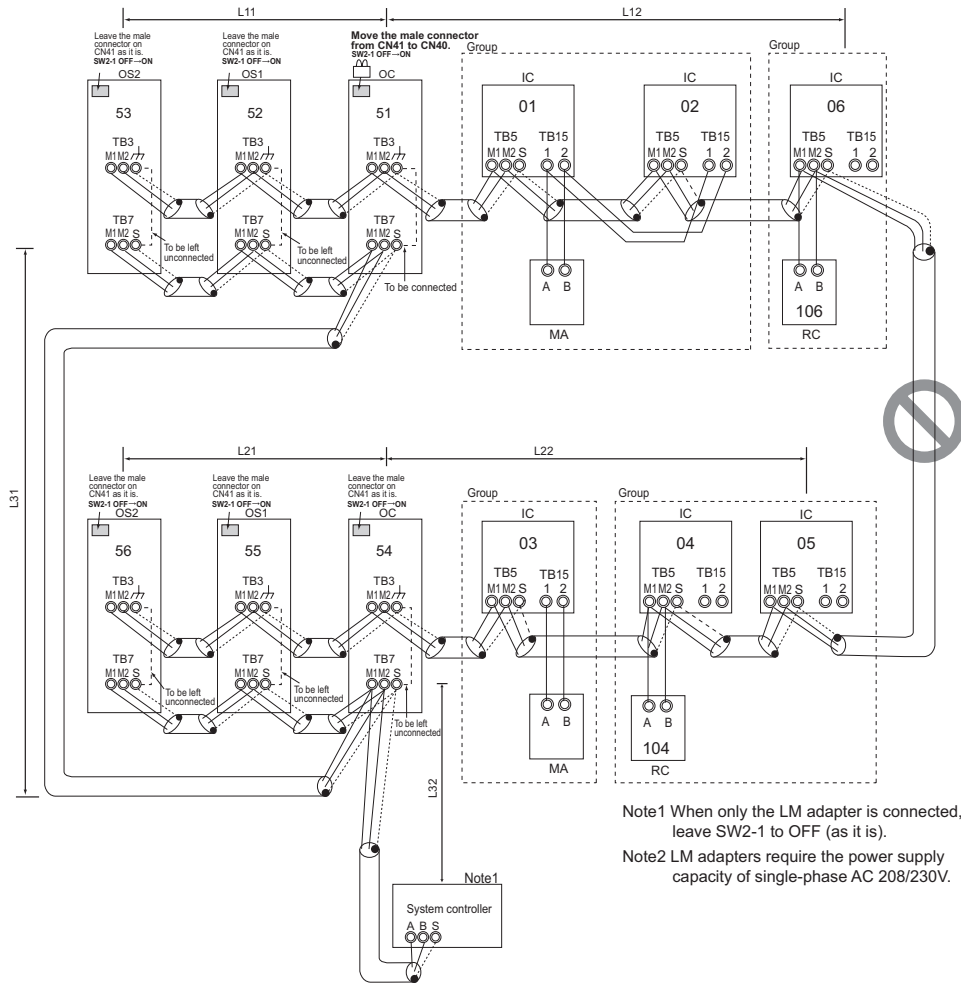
L11

L12

Leave the male connector on CN41 as it is.
SW2-1 OFF→ON
OS2

Leave the male connector on CN41 as it is.
SW2-1 OFF→ON
OS1

Move the male connector from CN41 to CN40.
SW2-1 OFF→ON
OC

53
TB3
M1 M2
TB7
M1 M2 S
To be left unconnected

52
TB3
M1 M2
TB7
M1 M2 S
To be left unconnected

51
TB3
M1 M2
TB7
M1 M2 S
To be connected

Group
IC
01
TB5
M1 M2 S
TB15
1 2

IC
02
TB5
M1 M2 S
TB15
1 2

A B
MA

Group
IC
06
TB5
M1 M2 S
TB15
1 2

A B
106
RC

L31

L21

L22

Leave the male connector on CN41 as it is.
SW2-1 OFF→ON
OS2

Leave the male connector on CN41 as it is.
SW2-1 OFF→ON
OS1

Leave the male connector on CN41 as it is.
SW2-1 OFF→ON
OC

56
TB3
M1 M2
TB7
M1 M2 S
To be left unconnected

55
TB3
M1 M2
TB7
M1 M2 S
To be left unconnected

54
TB3
M1 M2
TB7
M1 M2 S
To be left unconnected

Group
IC
03
TB5
M1 M2 S
TB15
1 2

A B
MA

Group
IC
04
TB5
M1 M2 S
TB15
1 2

IC
05
TB5
M1 M2 S
TB15
1 2

A B
104
RC

L32

Note1
System controller
A B S

Note1 When only the LM adapter is connected, leave SW2-1 to OFF (as it is).

Note2 LM adapters require the power supply capacity of single-phase AC 208/230V.